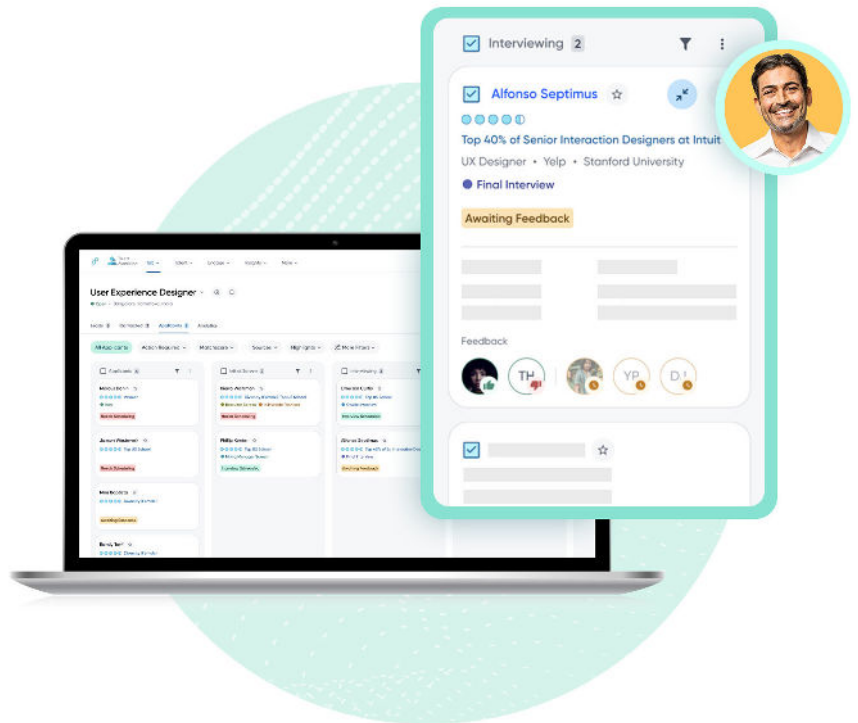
Interviewing 2

Alfonso Septimus

Top 40% of Senior Interaction Designers at Intuit

UX Designer • Yelp • Stanford University

Final Interview

Awaiting Feedback

Feedback

TH

YP

D

User Experience Designer

All Applicants

Action Required

Matchscore

Sources

Highlights

More Filters

Applicants

Initial Screens

Interviewing

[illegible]